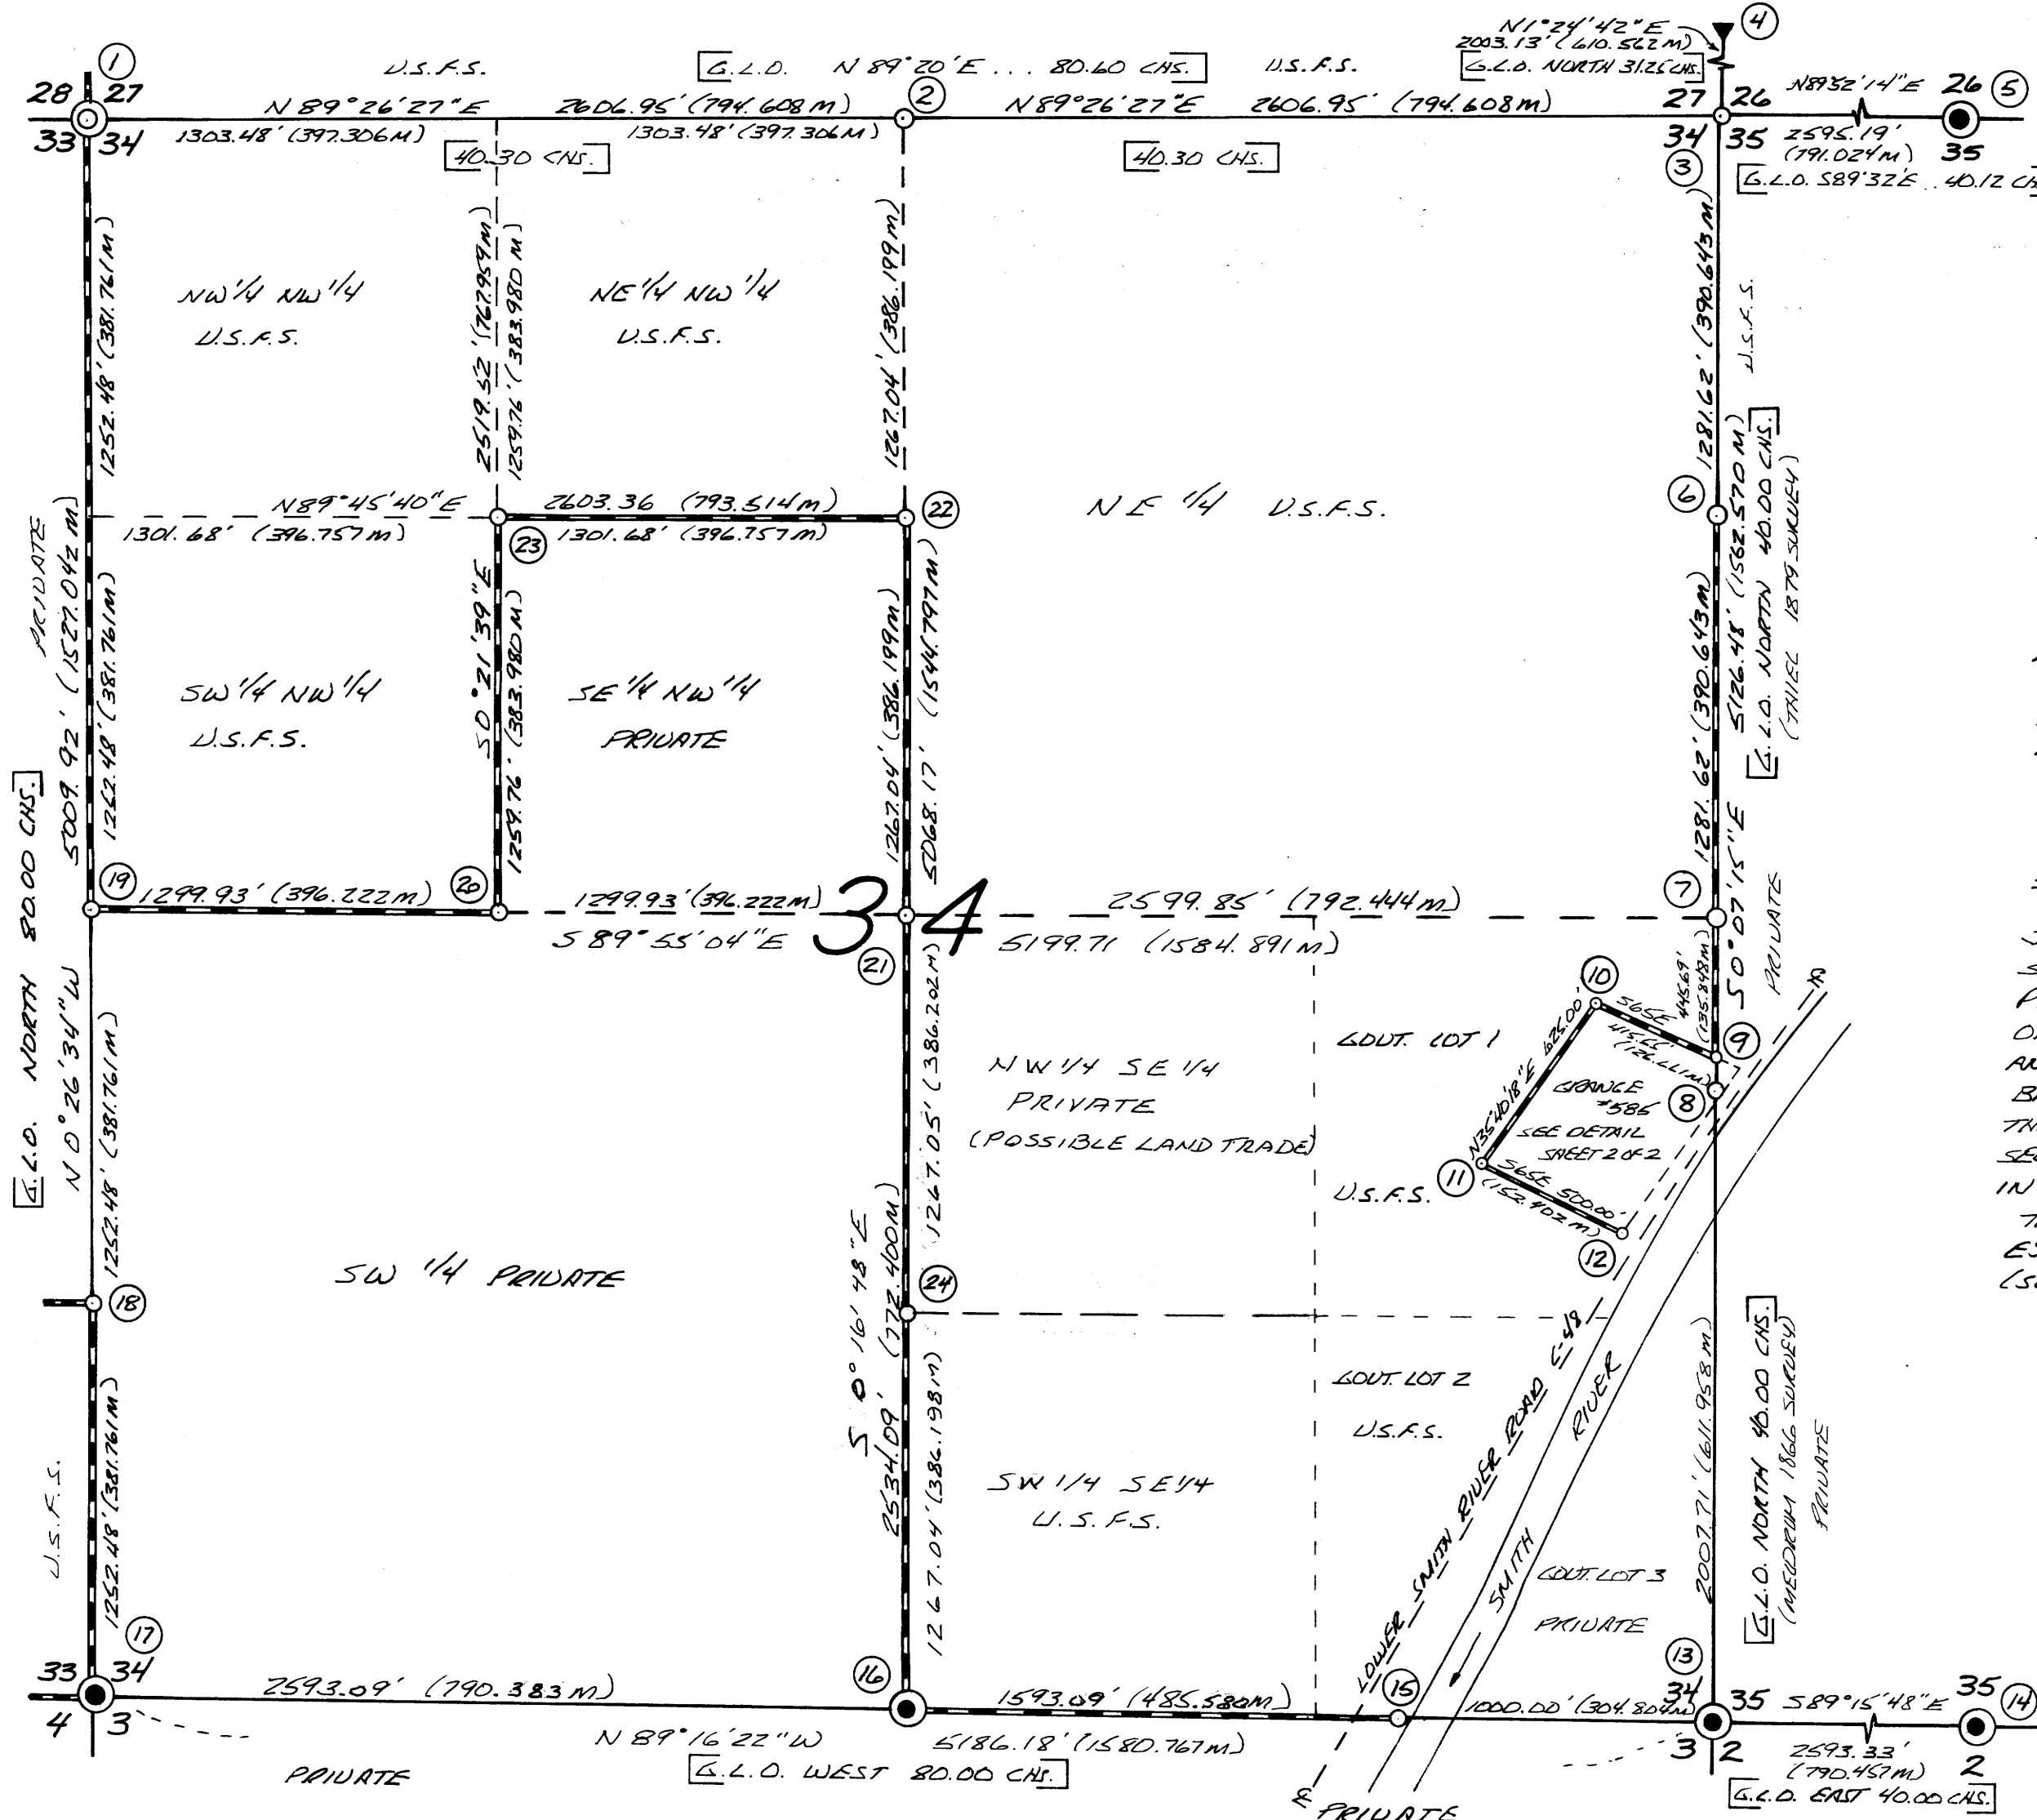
N1°24'42"E
2003.13' (610.562 M)
G.L.O. NORTH 31.25 CHS.
4

1
U.S.F.S.
G.L.O. N 89°20'E ... 80.60 CHS.
U.S.F.S.

28 27
33 34
N 89°26'27"E 2606.95' (794.608 M)
1303.48' (397.306 M)
1303.48' (397.306 M)
2
N 89°26'27"E 2606.95' (794.608 M)
27 26
34 35
N89°32'14"E
26 5
2595.19' (791.024 M)
35
G.L.O. S89°32'E 40.12 CH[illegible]
3
40.30 CHS.
40.30 CHS.

1252.48' (381.761 M)
NW1/4 NW1/4
U.S.F.S.
2519.52' (767.959 M)
1259.76' (383.980 M)
NE1/4 NW1/4
U.S.F.S.
1267.04' (386.199 M)
1281.62' (390.643 M)
U.S.F.S.

N89°45'40"E
1301.68' (396.757 m)
2603.36 (793.514 m)
1301.68' (396.757 m)
22
23
NE 1/4 U.S.F.S.
6
PRIVATE
5009.92' (1527.042 M)
1252.48' (381.761 M)
S 0°21'39"E
1259.76' (383.980 M)
SW1/4 NW1/4
U.S.F.S.
SE1/4 NW1/4
PRIVATE
1267.04' (386.199 M)
5068.17' (1544.797 M)
5126.48' (1562.570 M)
G.L.O. NORTH 40.00 CHS.
(THIEL 1879 SURVEY)
1281.62' (390.643 M)
S 0°07'15"E

19
1299.93' (396.222 m)
20
1299.93' (396.222 m)
34
2599.85' (792.444 m)
7
S 89°55'04"E
21
5199.71 (1584.891 m)
PRIVATE
10
S65E 445.69' (135.848 M)
N35°40'18"E 623.00'
415.66' (126.69 M)
9
8
GRANGE #586
SEE DETAIL SHEET 2 OF 2
11
S65E 500.00' (152.402 m)
12
G.L.O. NORTH 80.00 CHS.
N 0°26'34"W
1252.48' (381.761 M)
GOVT. LOT 1
NW1/4 SE1/4
PRIVATE
(POSSIBLE LAND TRADE)
U.S.F.S.
1267.05' (386.202 M)
S 0°16'48"E
2534.09' (772.400 M)

18
SW 1/4 PRIVATE
24

U.S.F.S.
1252.48' (381.761 M)
GOVT. LOT 2
U.S.F.S.
LOWER SMITH RIVER ROAD C-48
SMITH RIVER
2007.71' (611.958 m)
G.L.O. NORTH 40.00 CHS.
(MEDRUM 1866 SURVEY)
PRIVATE
SW1/4 SE1/4
U.S.F.S.
1267.04' (386.198 M)
GOVT. LOT 3
PRIVATE
17
13
33 34
4 3
16
2593.09' (790.383 m)
1593.09' (485.580 M)
15
1000.00' (304.804 M)
34 35
3 2
S89°15'48"E
35 14
2
N 89°16'22"W
5186.18' (1580.767 M)
G.L.O. WEST 80.00 CHS.
2593.33' (790.457 M)
G.L.O. EAST 40.00 CHS.
PRIVATE
PRIVATE